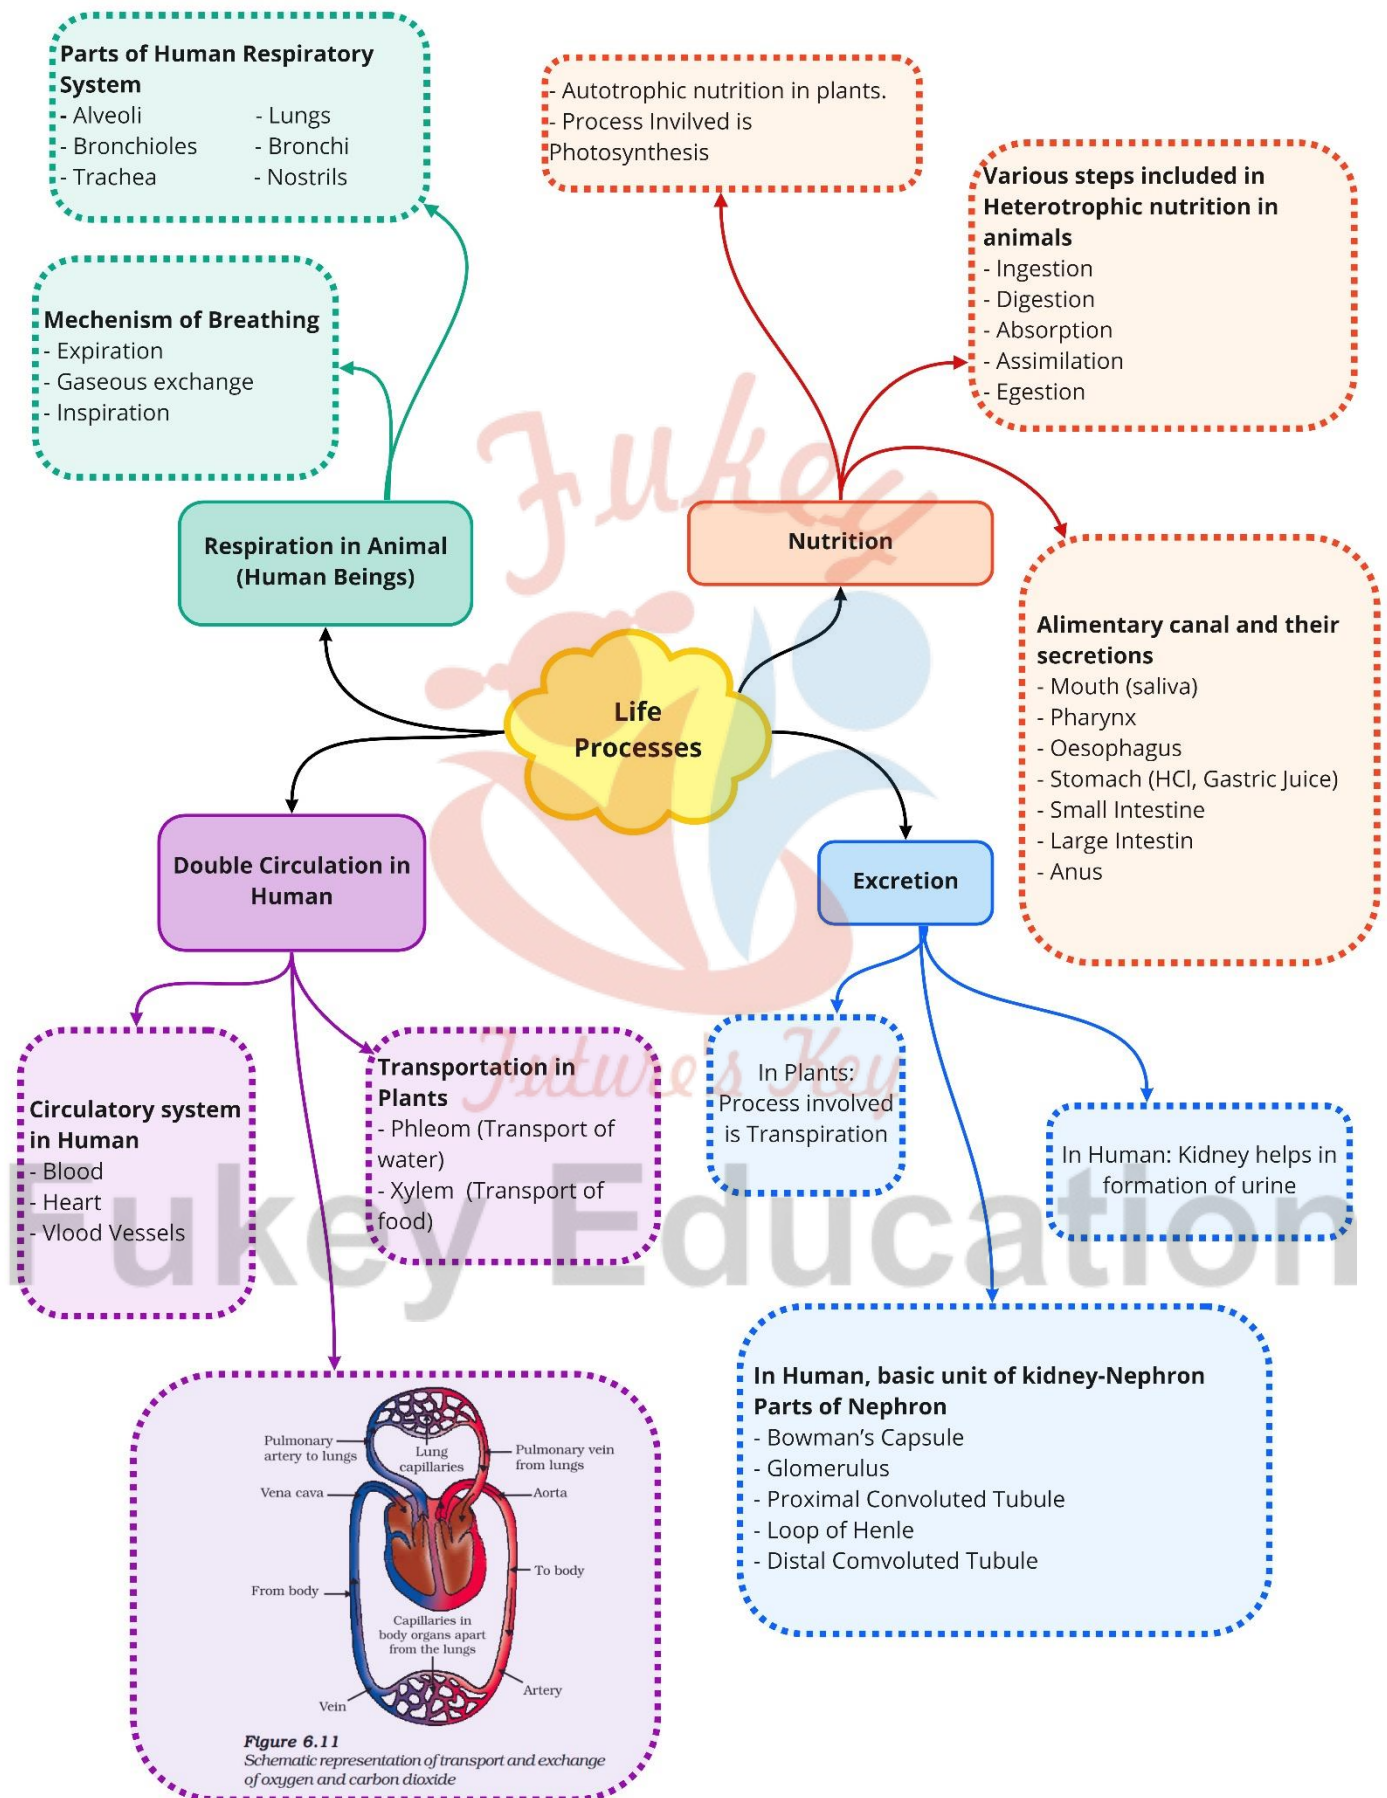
**Parts of Human Respiratory System**
- Alveoli
- Bronchioles
- Trachea
- Lungs
- Bronchi
- Nostrils

- Autotrophic nutrition in plants.
- Process Invilved is Photosynthesis

**Various steps included in Heterotrophic nutrition in animals**
- Ingestion
- Digestion
- Absorption
- Assimilation
- Egestion

**Mechenism of Breathing**
- Expiration
- Gaseous exchange
- Inspiration

**Respiration in Animal (Human Beings)**

**Nutrition**

**Alimentary canal and their secretions**
- Mouth (saliva)
- Pharynx
- Oesophagus
- Stomach (HCl, Gastric Juice)
- Small Intestine
- Large Intestin
- Anus

**Life Processes**

**Double Circulation in Human**

**Excretion**

**Circulatory system in Human**
- Blood
- Heart
- Vlood Vessels

**Transportation in Plants**
- Phleom (Transport of water)
- Xylem (Transport of food)

In Plants: Process involved is Transpiration

In Human: Kidney helps in formation of urine

Fukey Education

Future's Key

Pulmonary artery to lungs
Lung capillaries
Pulmonary vein from lungs
Vena cava
Aorta
From body
To body
Capillaries in body organs apart from the lungs
Vein
Artery

Figure 6.11
Schematic representation of transport and exchange of oxygen and carbon dioxide

**In Human, basic unit of kidney-Nephron**
**Parts of Nephron**
- Bowman's Capsule
- Glomerulus
- Proximal Convoluted Tubule
- Loop of Henle
- Distal Comvoluted Tubule